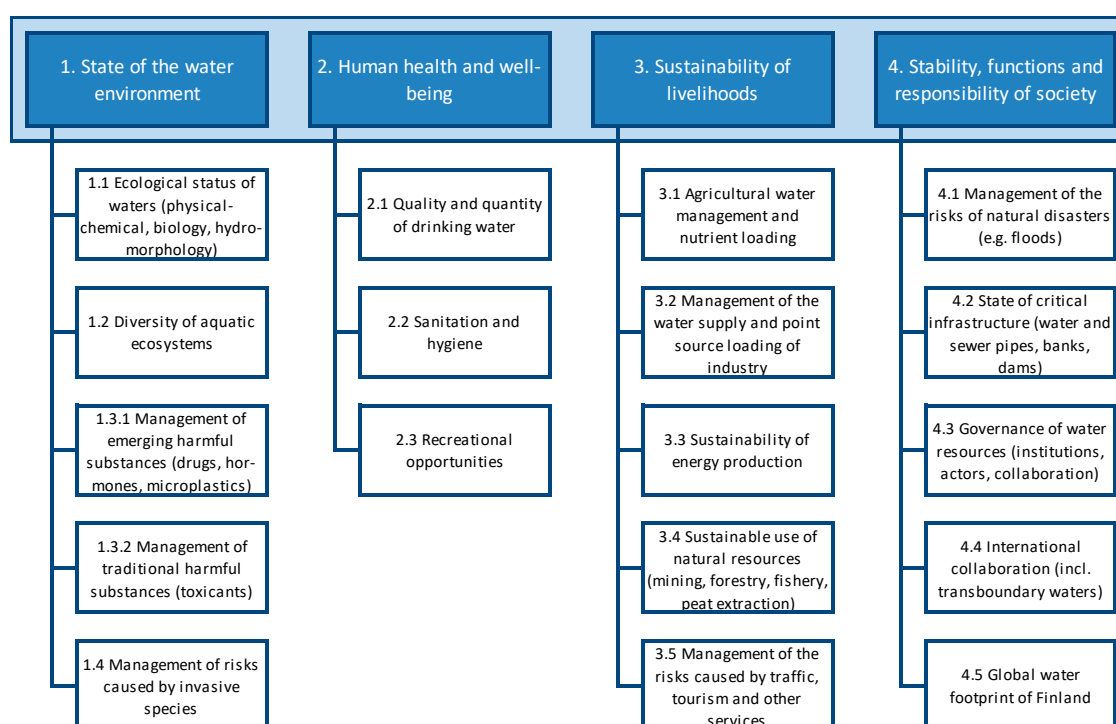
1. State of the water environment

1.1 Ecological status of waters (physical-chemical, biology, hydro-morphology)

1.2 Diversity of aquatic ecosystems

1.3.1 Management of emerging harmful substances (drugs, hormones, microplastics)

1.3.2 Management of traditional harmful substances (toxicants)

1.4 Management of risks caused by invasive species

2. Human health and well-being

2.1 Quality and quantity of drinking water

2.2 Sanitation and hygiene

2.3 Recreational opportunities

3. Sustainability of livelihoods

3.1 Agricultural water management and nutrient loading

3.2 Management of the water supply and point source loading of industry

3.3 Sustainability of energy production

3.4 Sustainable use of natural resources (mining, forestry, fishery, peat extraction)

3.5 Management of the risks caused by traffic, tourism and other services

4. Stability, functions and responsibility of society

4.1 Management of the risks of natural disasters (e.g. floods)

4.2 State of critical infrastructure (water and sewer pipes, banks, dams)

4.3 Governance of water resources (institutions, actors, collaboration)

4.4 International collaboration (incl. transboundary waters)

4.5 Global water footprint of Finland